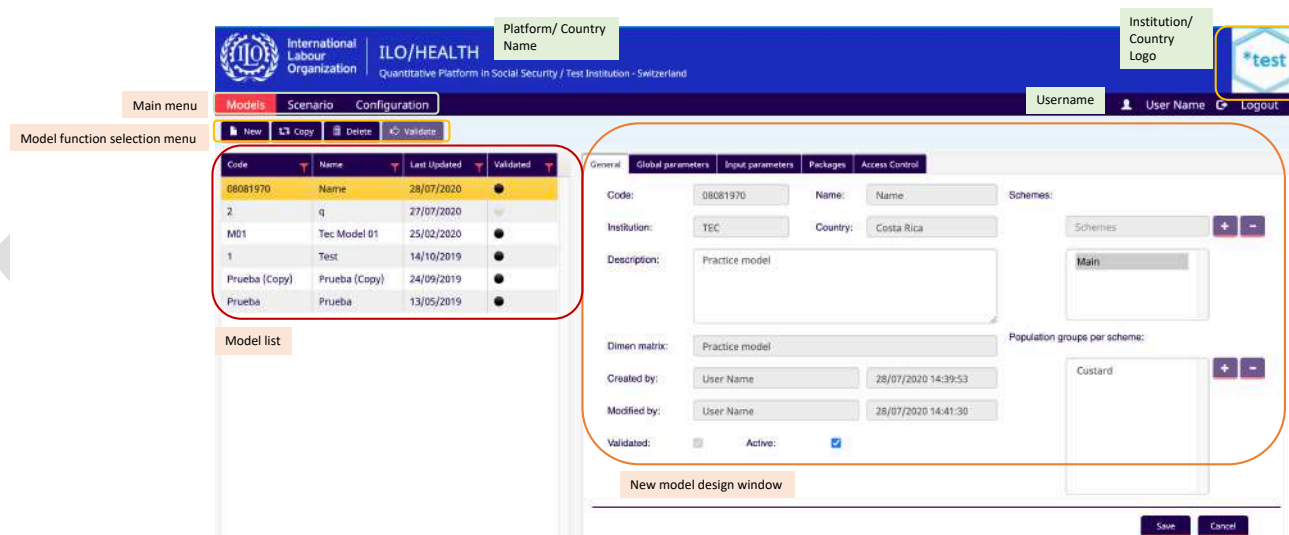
Platform/ Country Name

Institution/ Country Logo

International Labour Organization

ILO/HEALTH

Quantitative Platform in Social Security / Test Institution - Switzerland

*test

Main menu

Models Scenario Configuration

Username

User Name Logout

Model function selection menu

New Copy Delete Validate

| Code | Name | Last Updated | Validated |
|---|---|---|---|
| 08081970 | Name | 28/07/2020 | ● |
| 2 | q | 27/07/2020 | |
| M01 | Tec Model 01 | 25/02/2020 | ● |
| 1 | Test | 14/10/2019 | ● |
| Prueba (Copy) | Prueba (Copy) | 24/09/2019 | ● |
| Prueba | Prueba | 13/05/2019 | ● |

Model list

General Global parameters Input parameters Packages Access Control

Code: 08081970 Name: Name Schemes:

Institution: TEC Country: Costa Rica Schemes

Description: Practice model Main

Dimen matrix: Practice model Population groups per scheme:

Created by: User Name 28/07/2020 14:39:53 Custard

Modified by: User Name 28/07/2020 14:41:30

Validated: Active:

New model design window

Save Cancel